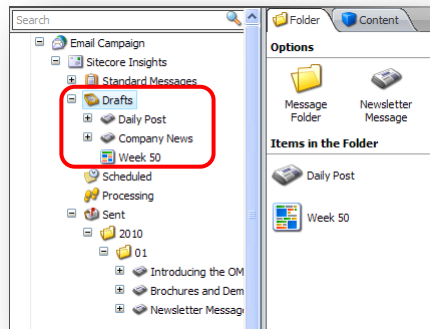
Search

Email Campaign
Sitecore Insights
Standard Messages
Drafts
Daily Post
Company News
Week 50
Scheduled
Processing
Sent
2010
01
Introducing the OM
Brochures and Dem
Newsletter Messag

Folder
Content

Options

Message Folder

Newsletter Message

Items in the Folder

Daily Post

Week 50